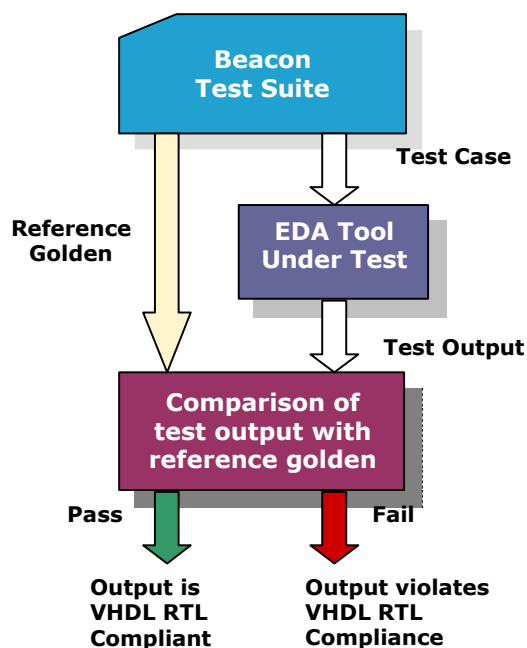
Beacon Test Suite

Test Case

Reference Golden

EDA Tool Under Test

Test Output

Comparison of test output with reference golden

Pass

Fail

Output is VHDL RTL Compliant

Output violates VHDL RTL Compliance